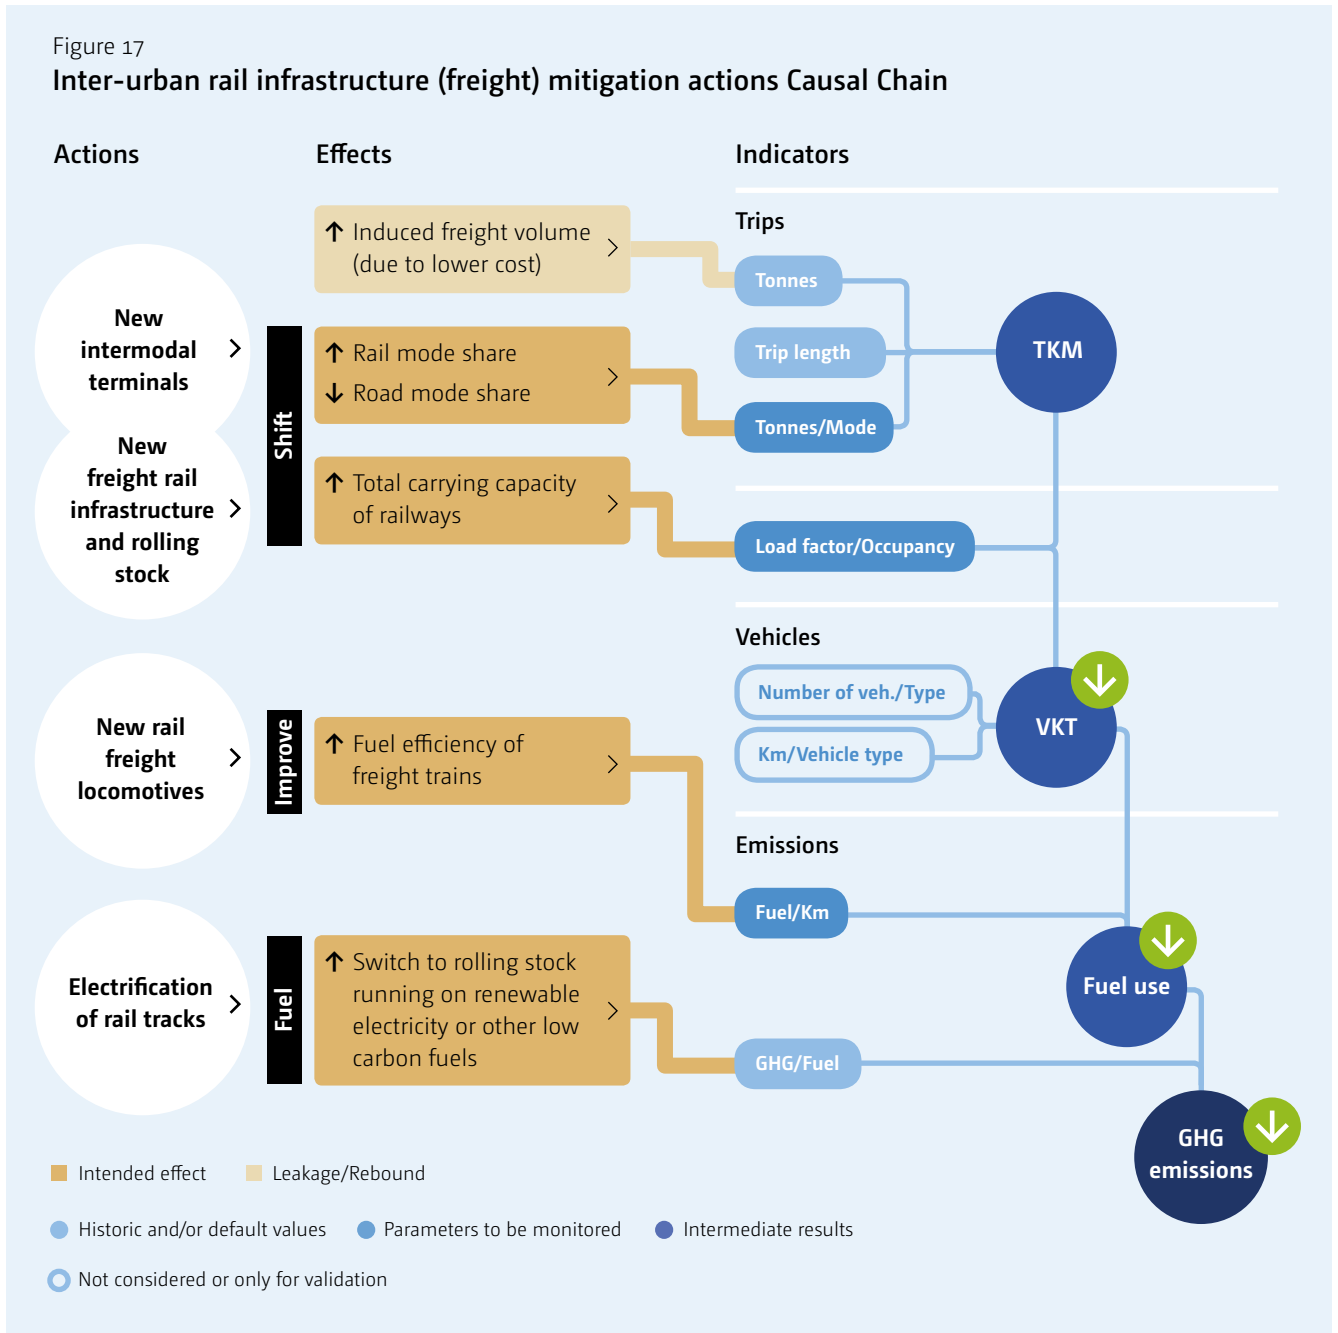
Figure 17
Inter-urban rail infrastructure (freight) mitigation actions Causal Chain

Actions

Effects

Indicators

New intermodal terminals

New freight rail infrastructure and rolling stock

New rail freight locomotives

Electrification of rail tracks

Shift

Improve

Fuel

↑ Induced freight volume (due to lower cost)

↑ Rail mode share
↓ Road mode share

↑ Total carrying capacity of railways

↑ Fuel efficiency of freight trains

↑ Switch to rolling stock running on renewable electricity or other low carbon fuels

Trips

Tonnes

Trip length

Tonnes/Mode

Load factor/Occupancy

TKM

Vehicles

Number of veh./Type

Km/Vehicle type

VKT

Emissions

Fuel/Km

GHG/Fuel

Fuel use

GHG emissions

Intended effect
Leakage/Rebound

Historic and/or default values
Parameters to be monitored
Intermediate results

Not considered or only for validation